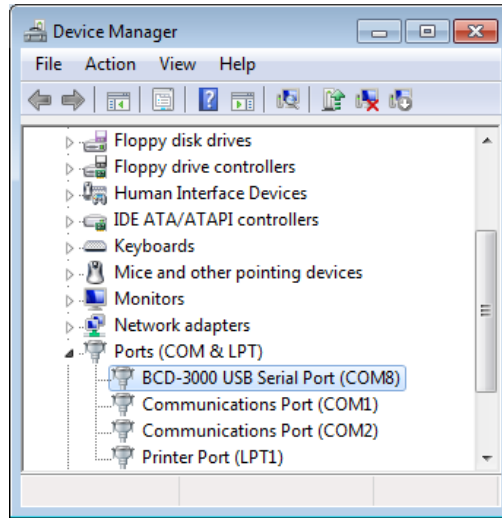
Device Manager

File Action View Help

Floppy disk drives
Floppy drive controllers
Human Interface Devices
IDE ATA/ATAPI controllers
Keyboards
Mice and other pointing devices
Monitors
Network adapters
Ports (COM & LPT)
BCD-3000 USB Serial Port (COM8)
Communications Port (COM1)
Communications Port (COM2)
Printer Port (LPT1)